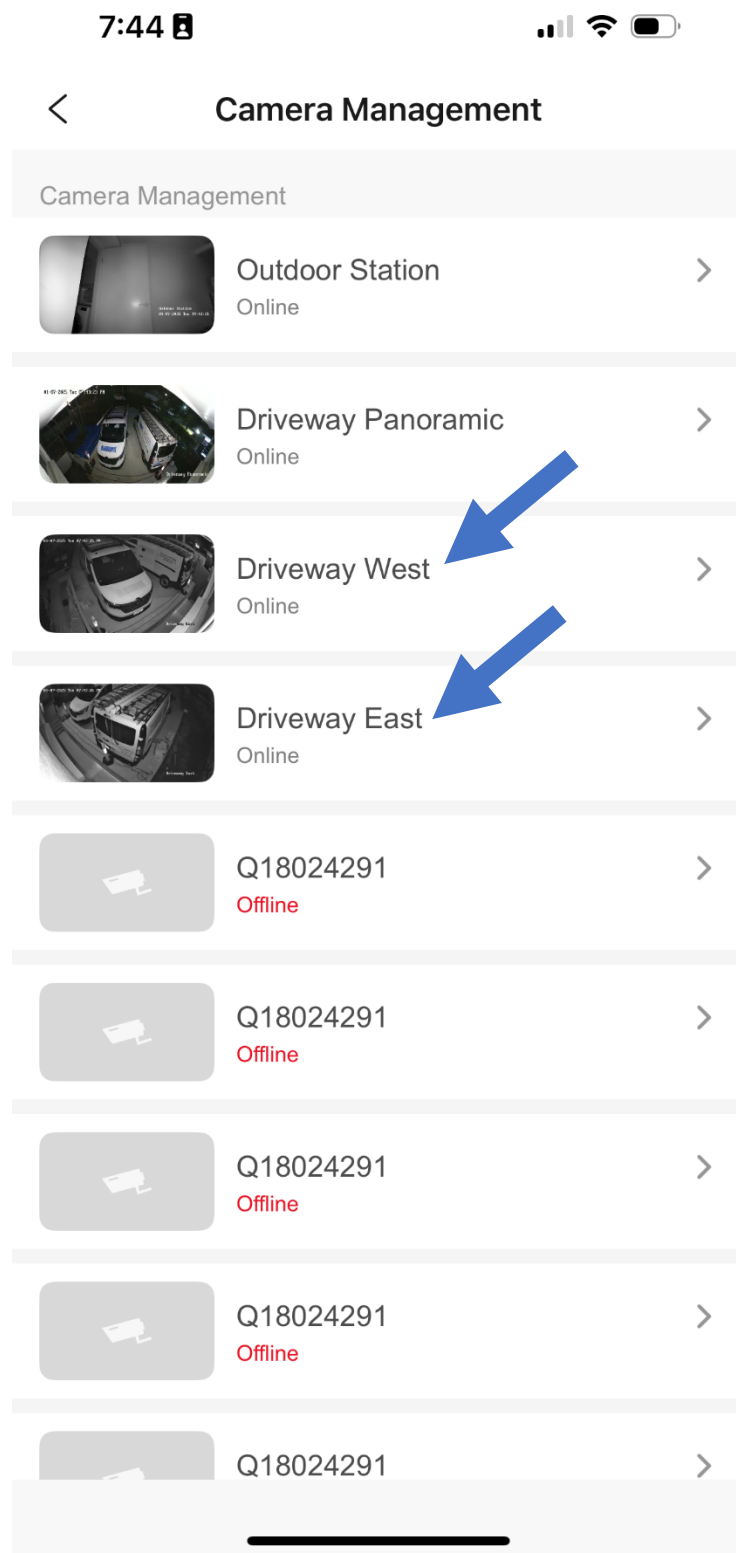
7:44

Camera Management

Camera Management

Outdoor Station
Online

Driveway Panoramic
Online

Driveway West
Online

Driveway East
Online

Q18024291
Offline

Q18024291
Offline

Q18024291
Offline

Q18024291
Offline

Q18024291